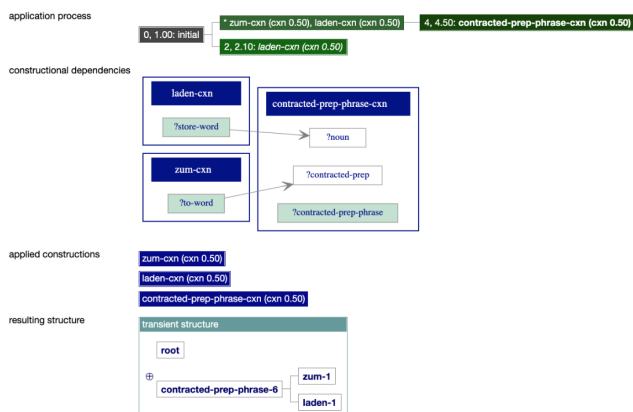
application process

0, 1.00: initial

* zum-cxn (cxn 0.50), laden-cxn (cxn 0.50)

4, 4.50: contracted-prep-phrase-cxn (cxn 0.50)

2, 2.10: laden-cxn (cxn 0.50)

constructional dependencies

laden-cxn

?store-word

zum-cxn

?to-word

contracted-prep-phrase-cxn

?noun

?contracted-prep

?contracted-prep-phrase

applied constructions

zum-cxn (cxn 0.50)

laden-cxn (cxn 0.50)

contracted-prep-phrase-cxn (cxn 0.50)

resulting structure

transient structure

root

⊕

contracted-prep-phrase-6

zum-1

laden-1